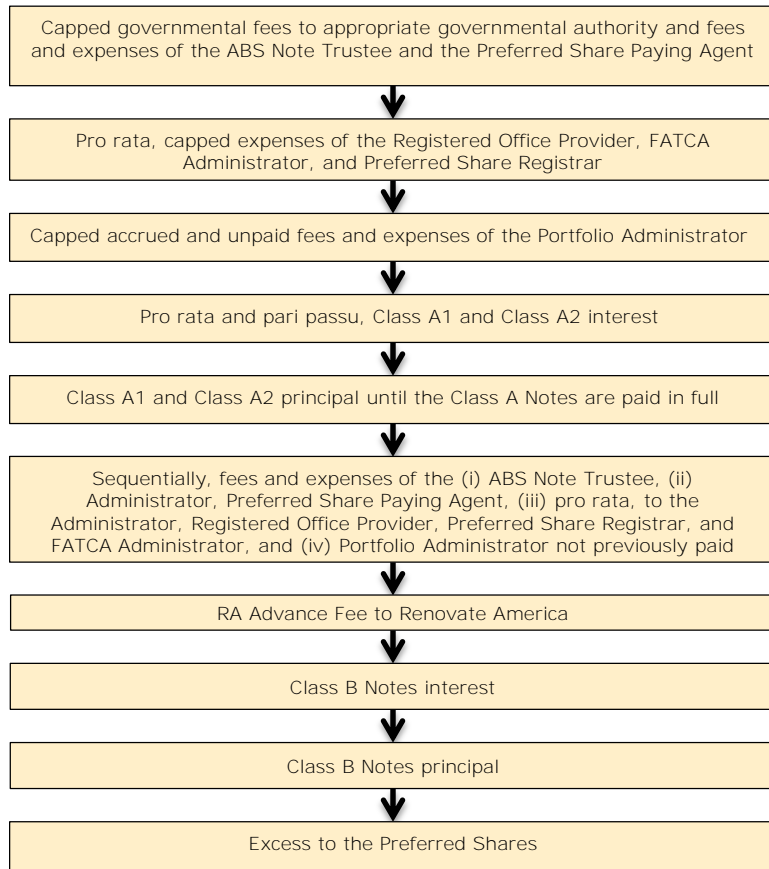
Capped governmental fees to appropriate governmental authority and fees and expenses of the ABS Note Trustee and the Preferred Share Paying Agent

Pro rata, capped expenses of the Registered Office Provider, FATCA Administrator, and Preferred Share Registrar

Capped accrued and unpaid fees and expenses of the Portfolio Administrator

Pro rata and pari passu, Class A1 and Class A2 interest

Class A1 and Class A2 principal until the Class A Notes are paid in full

Sequentially, fees and expenses of the (i) ABS Note Trustee, (ii) Administrator, Preferred Share Paying Agent, (iii) pro rata, to the Administrator, Registered Office Provider, Preferred Share Registrar, and FATCA Administrator, and (iv) Portfolio Administrator not previously paid

RA Advance Fee to Renovate America

Class B Notes interest

Class B Notes principal

Excess to the Preferred Shares